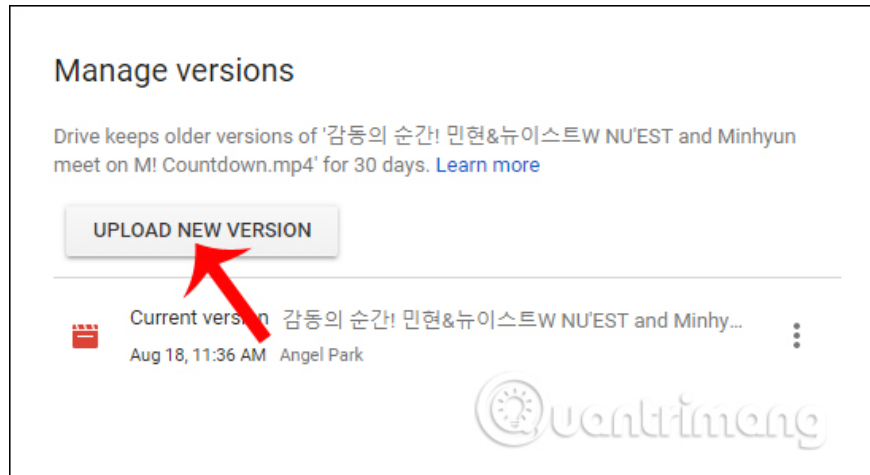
Manage versions

Drive keeps older versions of '감동의 순간! 민현&뉴이스트W NU'EST and Minhyun meet on M! Countdown.mp4' for 30 days. Learn more

UPLOAD NEW VERSION

Current version 감동의 순간! 민현&뉴이스트W NU'EST and Minhy...

Aug 18, 11:36 AM Angel Park

Quantrimang